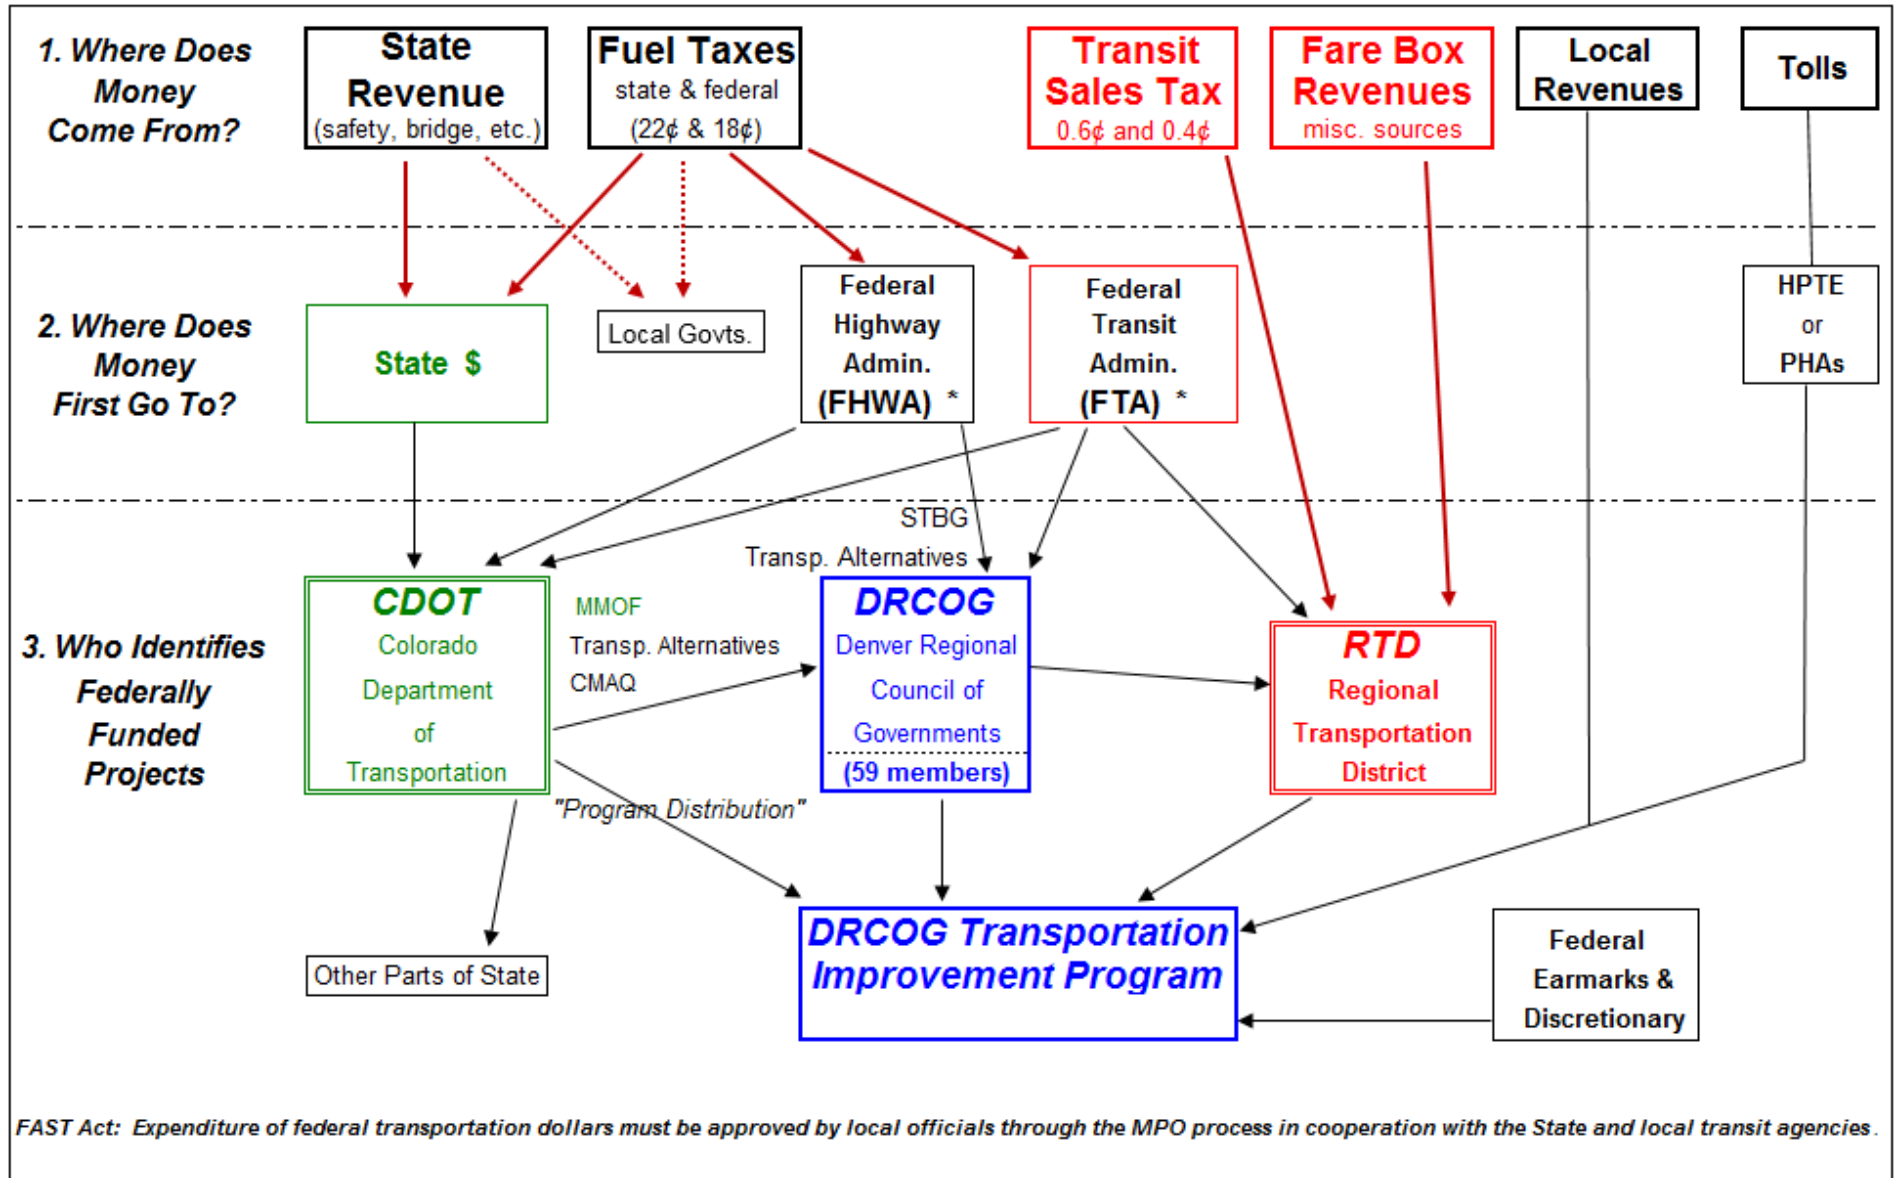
1. Where Does Money Come From?

State Revenue (safety, bridge, etc.)

Fuel Taxes state & federal (22¢ & 18¢)

Transit Sales Tax 0.6¢ and 0.4¢

Fare Box Revenues misc. sources

Local Revenues

Tolls

2. Where Does Money First Go To?

State $

Local Govts.

Federal Highway Admin. (FHWA) *

Federal Transit Admin. (FTA) *

HPTE or PHAs

STBG

Transp. Alternatives

3. Who Identifies Federally Funded Projects

CDOT Colorado Department of Transportation

MMOF

Transp. Alternatives

CMAQ

DRCOG Denver Regional Council of Governments (59 members)

RTD Regional Transportation District

"Program Distribution"

Other Parts of State

DRCOG Transportation Improvement Program

Federal Earmarks & Discretionary

FAST Act: Expenditure of federal transportation dollars must be approved by local officials through the MPO process in cooperation with the State and local transit agencies.